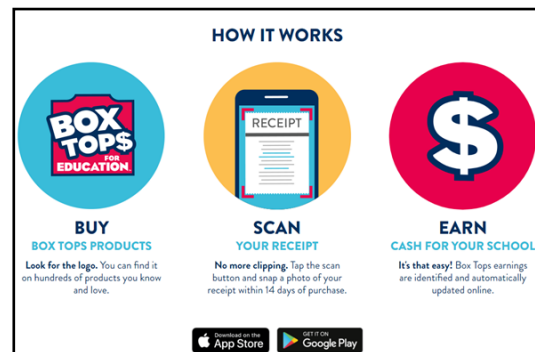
HOW IT WORKS

BOX TOP$ FOR EDUCATION

RECEIPT

$

BUY
BOX TOPS PRODUCTS
Look for the logo. You can find it on hundreds of products you know and love.

SCAN
YOUR RECEIPT
No more clipping. Tap the scan button and snap a photo of your receipt within 14 days of purchase.

EARN
CASH FOR YOUR SCHOOL
It's that easy! Box Tops earnings are identified and automatically updated online.

Download on the App Store

GET IT ON Google Play